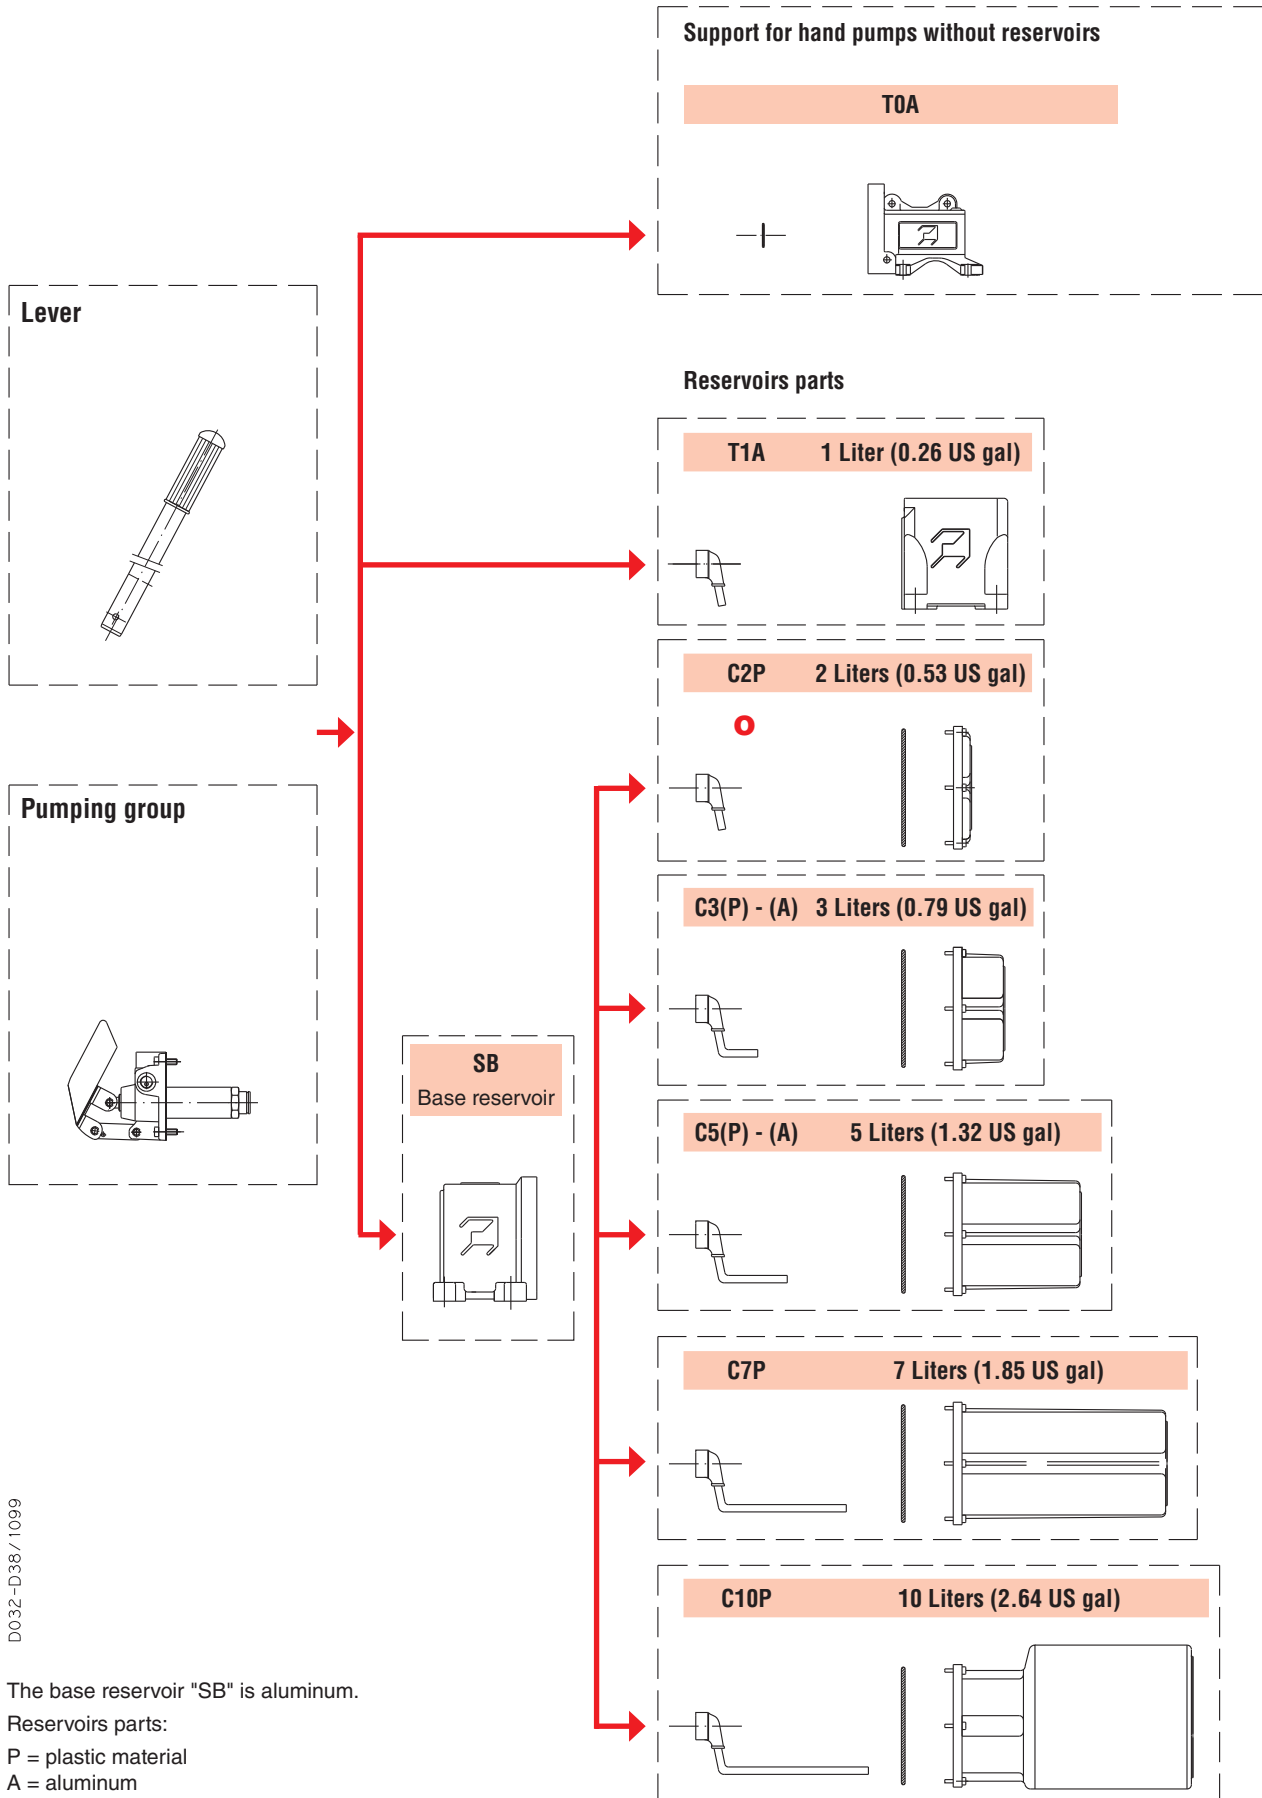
Support for hand pumps without reservoirs

T0A

Lever

Reservoirs parts

T1A 1 Liter (0.26 US gal)

C2P 2 Liters (0.53 US gal)

o

Pumping group

C3(P) - (A) 3 Liters (0.79 US gal)

SB
Base reservoir

C5(P) - (A) 5 Liters (1.32 US gal)

C7P 7 Liters (1.85 US gal)

D032-D38/1099

C10P 10 Liters (2.64 US gal)

The base reservoir "SB" is aluminum.
Reservoirs parts:
P = plastic material
A = aluminum